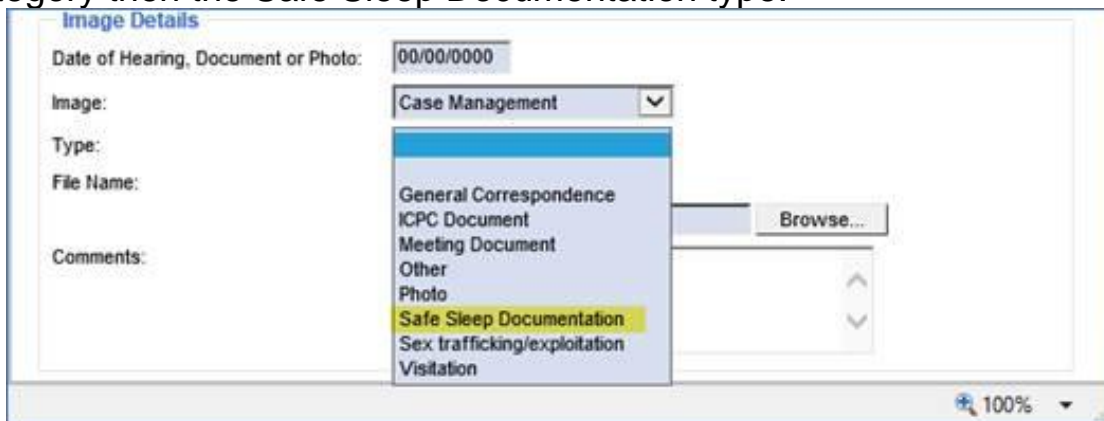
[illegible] then the Safe Sleep Documentation type.

Image Details

Date of Hearing, Document or Photo: 00/00/0000

Image: Case Management

Type:

File Name:

Comments:

General Correspondence
ICPC Document
Meeting Document
Other
Photo
Safe Sleep Documentation
Sex trafficking/exploitation
Visitation

Browse...

100%